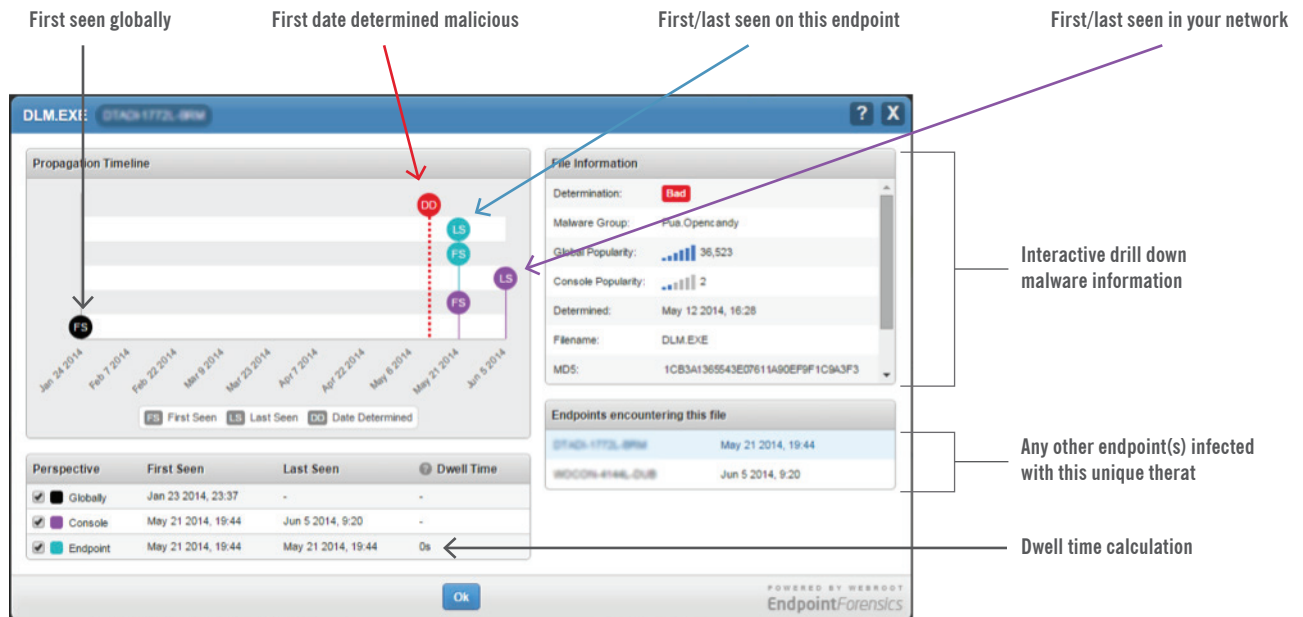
First seen globally

First date determined malicious

First/last seen on this endpoint

First/last seen in your network

DLM.EXE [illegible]

?
X

Propagation Timeline

DD
LS
FS
LS
FS
FS

Jan 24 2014
Feb 7 2014
Feb 22 2014
Mar 9 2014
Mar 23 2014
Apr 7 2014
Apr 22 2014
May 6 2014
May 21 2014
Jun 5 2014

FS First Seen
LS Last Seen
DD Date Determined

| Perspective | First Seen | Last Seen | Dwell Time |
|---|---|---|---|
| Globally | Jan 23 2014, 23:37 | - | - |
| Console | May 21 2014, 19:44 | Jun 5 2014, 9:20 | - |
| Endpoint | May 21 2014, 19:44 | May 21 2014, 19:44 | 0s |

File Information

Determination: Bad
Malware Group: Pua.Opencandy
Global Popularity: 36,523
Console Popularity: 2
Determined: May 12 2014, 16:28
Filename: DLM.EXE
MD5: 1CB3A1365543E07611A90EF9F1C9A3F3

Endpoints encountering this file

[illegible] May 21 2014, 19:44
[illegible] Jun 5 2014, 9:20

Interactive drill down malware information

Any other endpoint(s) infected with this unique therat

Dwell time calculation

Ok

POWERED BY WEBROOT
EndpointForensics